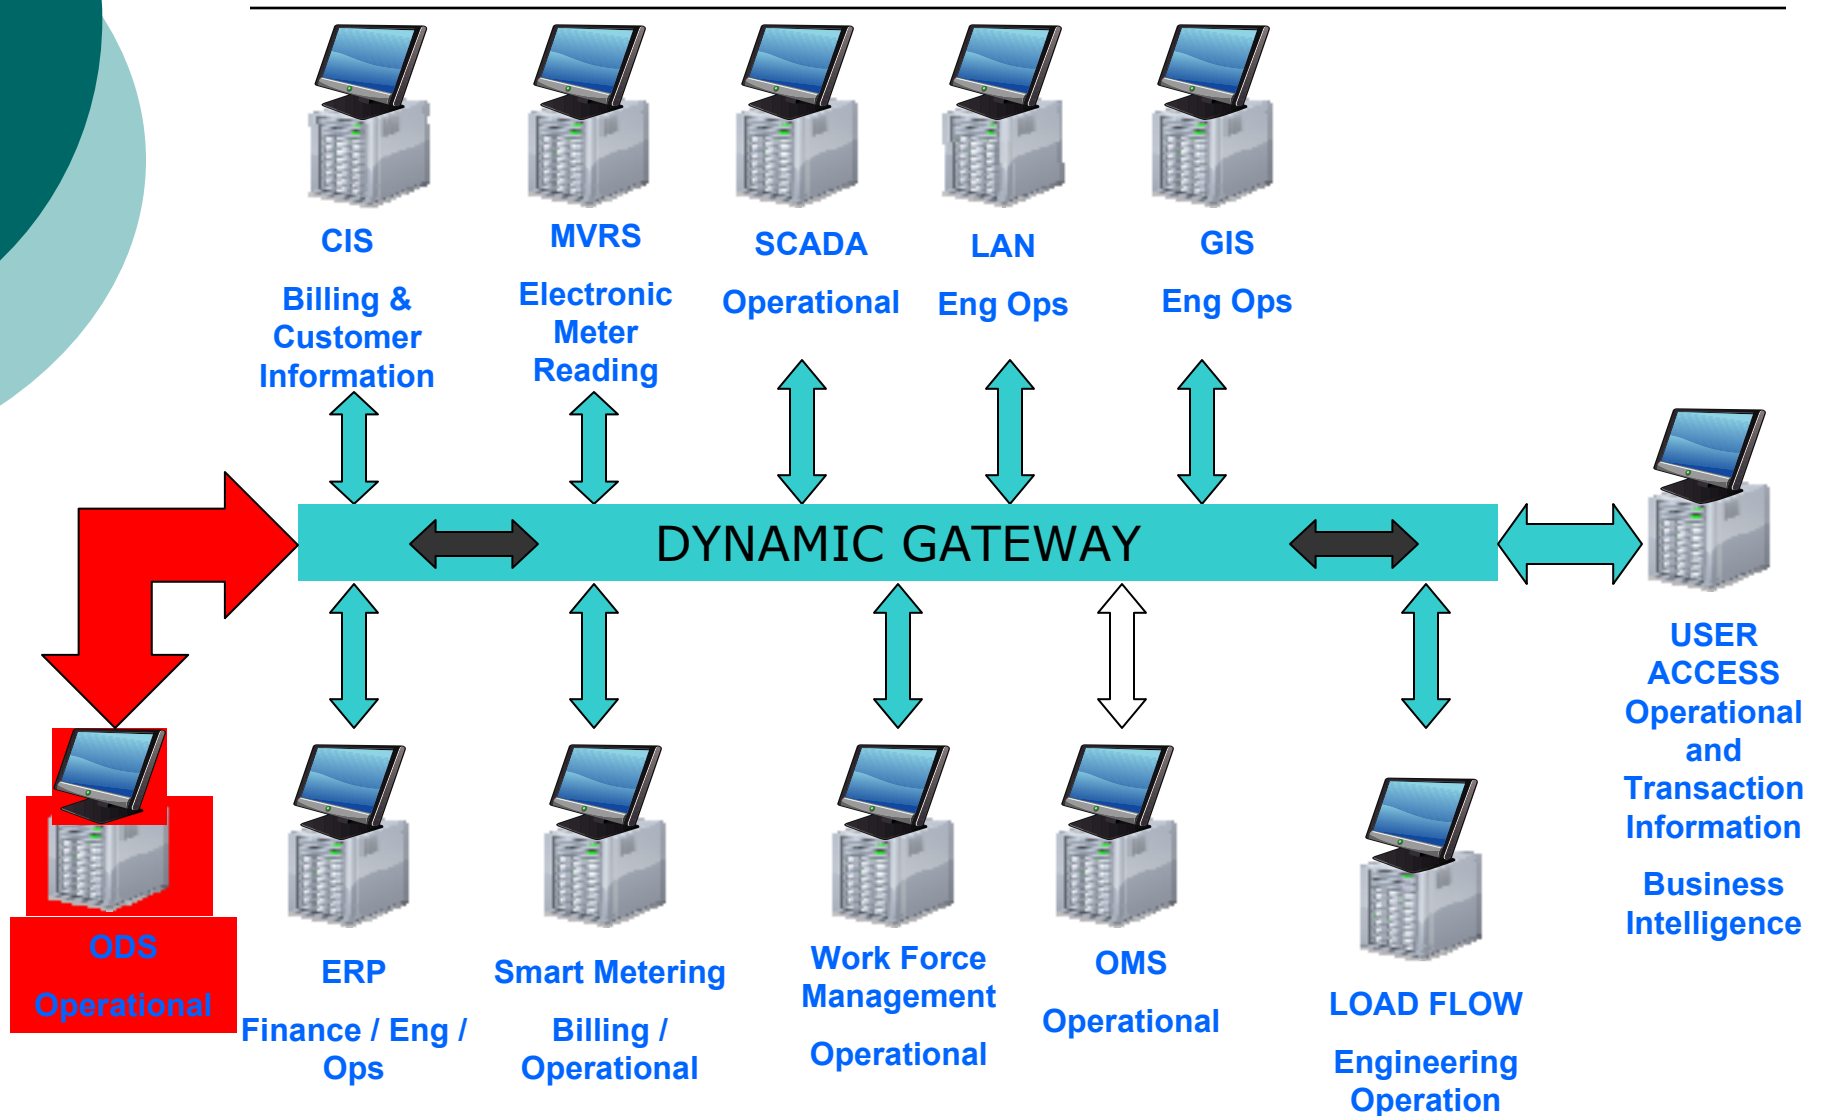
CIS

Billing & Customer Information

MVRS

Electronic Meter Reading

SCADA

Operational

LAN

Eng Ops

GIS

Eng Ops

DYNAMIC GATEWAY

USER ACCESS Operational and Transaction Information

Business Intelligence

ODS

Operational

ERP

Finance / Eng / Ops

Smart Metering

Billing / Operational

Work Force Management

Operational

OMS

Operational

LOAD FLOW

Engineering Operation